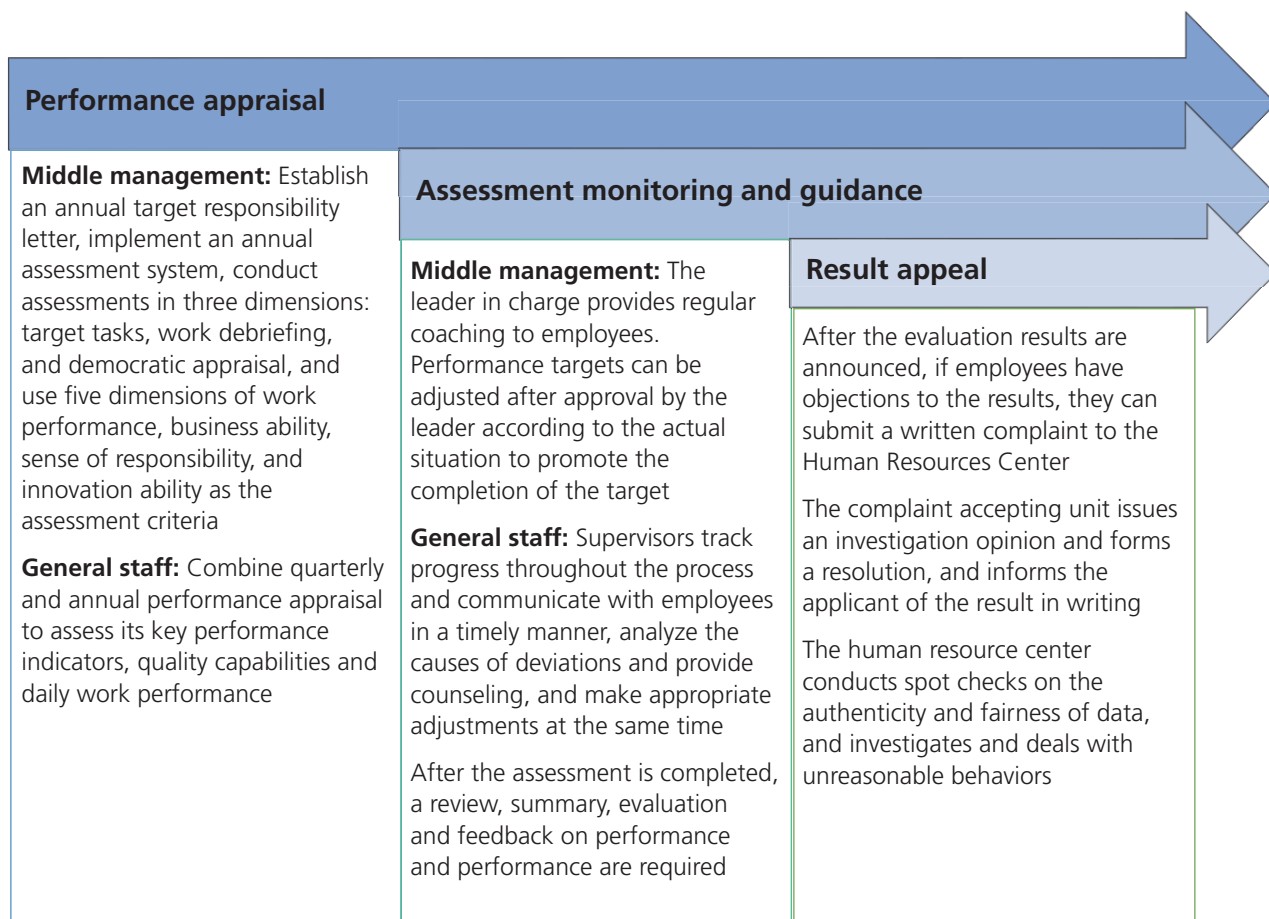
Performance appraisal

Middle management: Establish an annual target responsibility letter, implement an annual assessment system, conduct assessments in three dimensions: target tasks, work debriefing, and democratic appraisal, and use five dimensions of work performance, business ability, sense of responsibility, and innovation ability as the assessment criteria

General staff: Combine quarterly and annual performance appraisal to assess its key performance indicators, quality capabilities and daily work performance

Assessment monitoring and guidance

Middle management: The leader in charge provides regular coaching to employees. Performance targets can be adjusted after approval by the leader according to the actual situation to promote the completion of the target

General staff: Supervisors track progress throughout the process and communicate with employees in a timely manner, analyze the causes of deviations and provide counseling, and make appropriate adjustments at the same time

After the assessment is completed, a review, summary, evaluation and feedback on performance and performance are required

Result appeal

After the evaluation results are announced, if employees have objections to the results, they can submit a written complaint to the Human Resources Center

The complaint accepting unit issues an investigation opinion and forms a resolution, and informs the applicant of the result in writing

The human resource center conducts spot checks on the authenticity and fairness of data, and investigates and deals with unreasonable behaviors